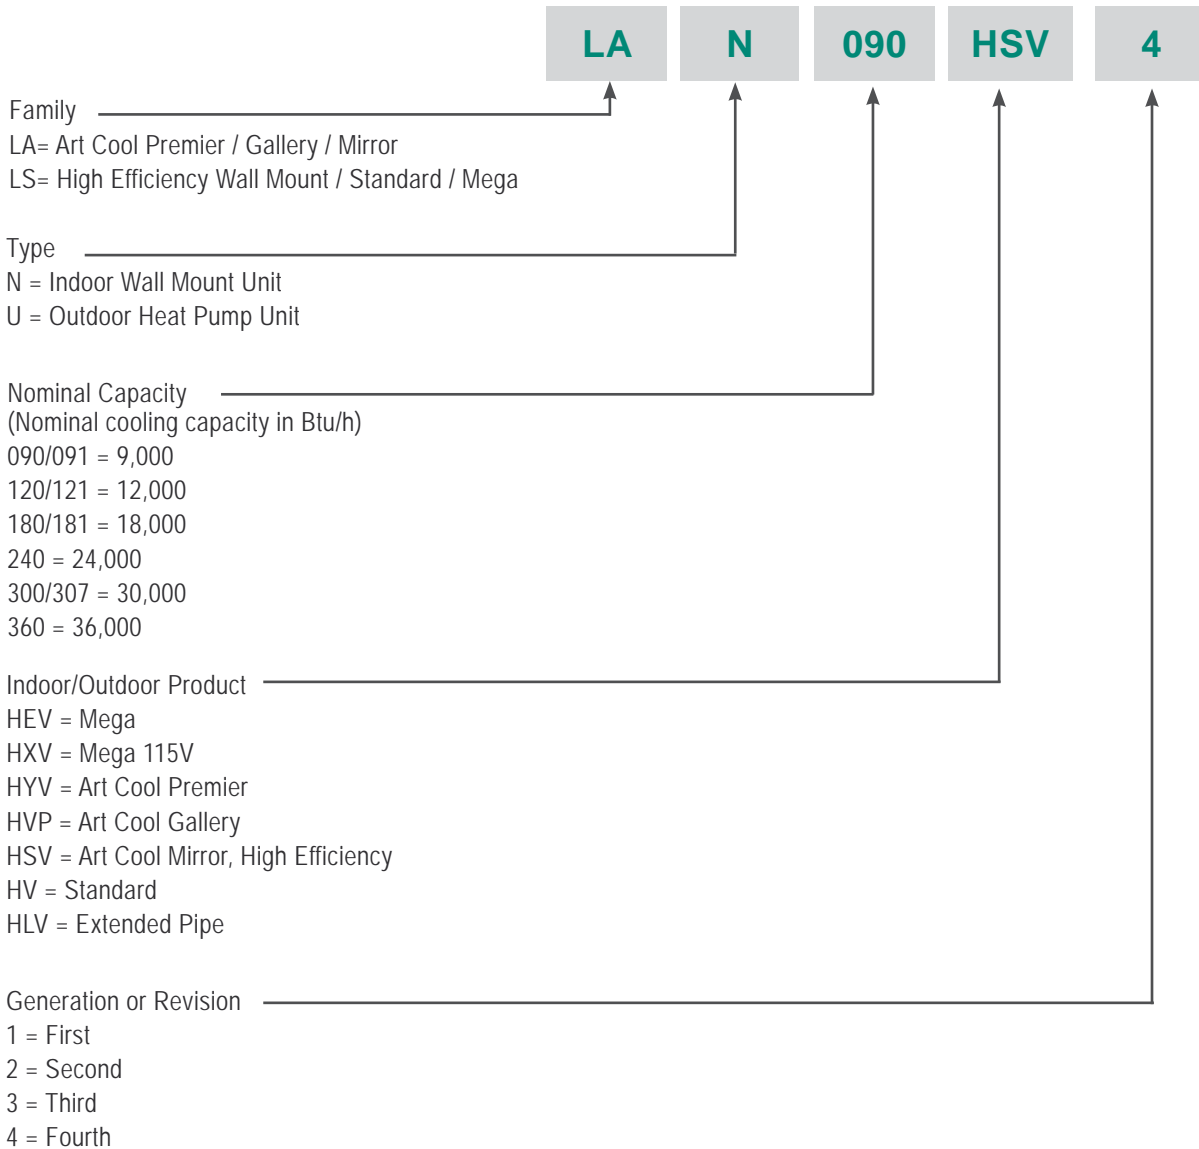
LA N 090 HSV 4

Family
LA= Art Cool Premier / Gallery / Mirror
LS= High Efficiency Wall Mount / Standard / Mega

Type
N = Indoor Wall Mount Unit
U = Outdoor Heat Pump Unit

Nominal Capacity
(Nominal cooling capacity in Btu/h)
090/091 = 9,000
120/121 = 12,000
180/181 = 18,000
240 = 24,000
300/307 = 30,000
360 = 36,000

Indoor/Outdoor Product
HEV = Mega
HXV = Mega 115V
HYV = Art Cool Premier
HVP = Art Cool Gallery
HSV = Art Cool Mirror, High Efficiency
HV = Standard
HLV = Extended Pipe

Generation or Revision
1 = First
2 = Second
3 = Third
4 = Fourth